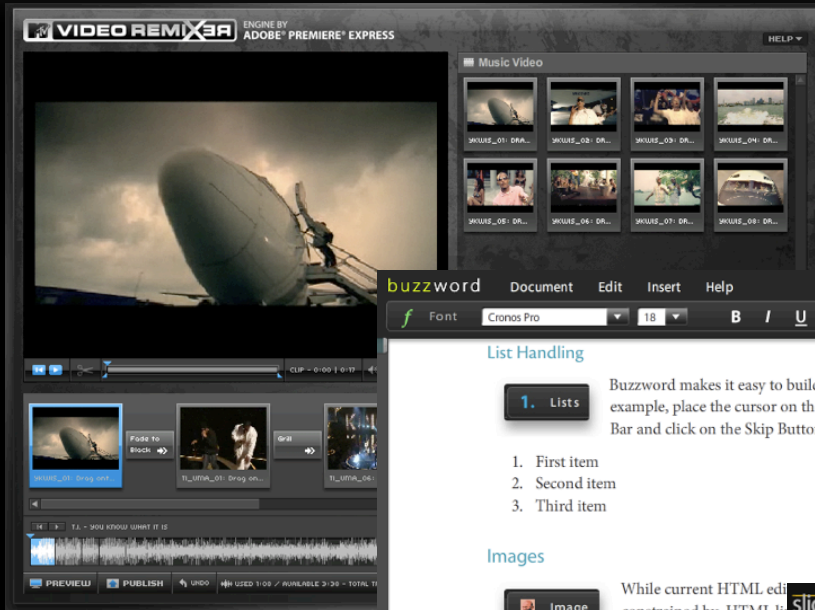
VIDEO REMIX3R ENGINE BY ADOBE® PREMIERE® EXPRESS

HELP

Music Video

YKWIS_01: DR...
YKWIS_02: DR...
YKWIS_03: DR...
YKWIS_04: DR...
YKWIS_05: DR...
YKWIS_06: DR...
YKWIS_07: DR...
YKWIS_08: DR...

CLIP - 0:00 | 0:17

YKWIS_01: Drag ont...
Fade to Black
TI_UMA_01: Drag on...
Grill
TI_UMA_06

T.I. - YOU KNOW WHAT IT IS

PREVIEW
PUBLISH
UNDO
USED 1:00 / AVAILABLE 3:30 - TOTAL T

buzzword Document Edit Insert Help

Font Cronos Pro 18 B I U

List Handling

1. Lists

Buzzword makes it easy to buil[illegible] example, place the cursor on th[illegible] Bar and click on the Skip Butto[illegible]

1. First item
2. Second item
3. Third item

Images

Image

While current HTML edi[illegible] constrained by HTML li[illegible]